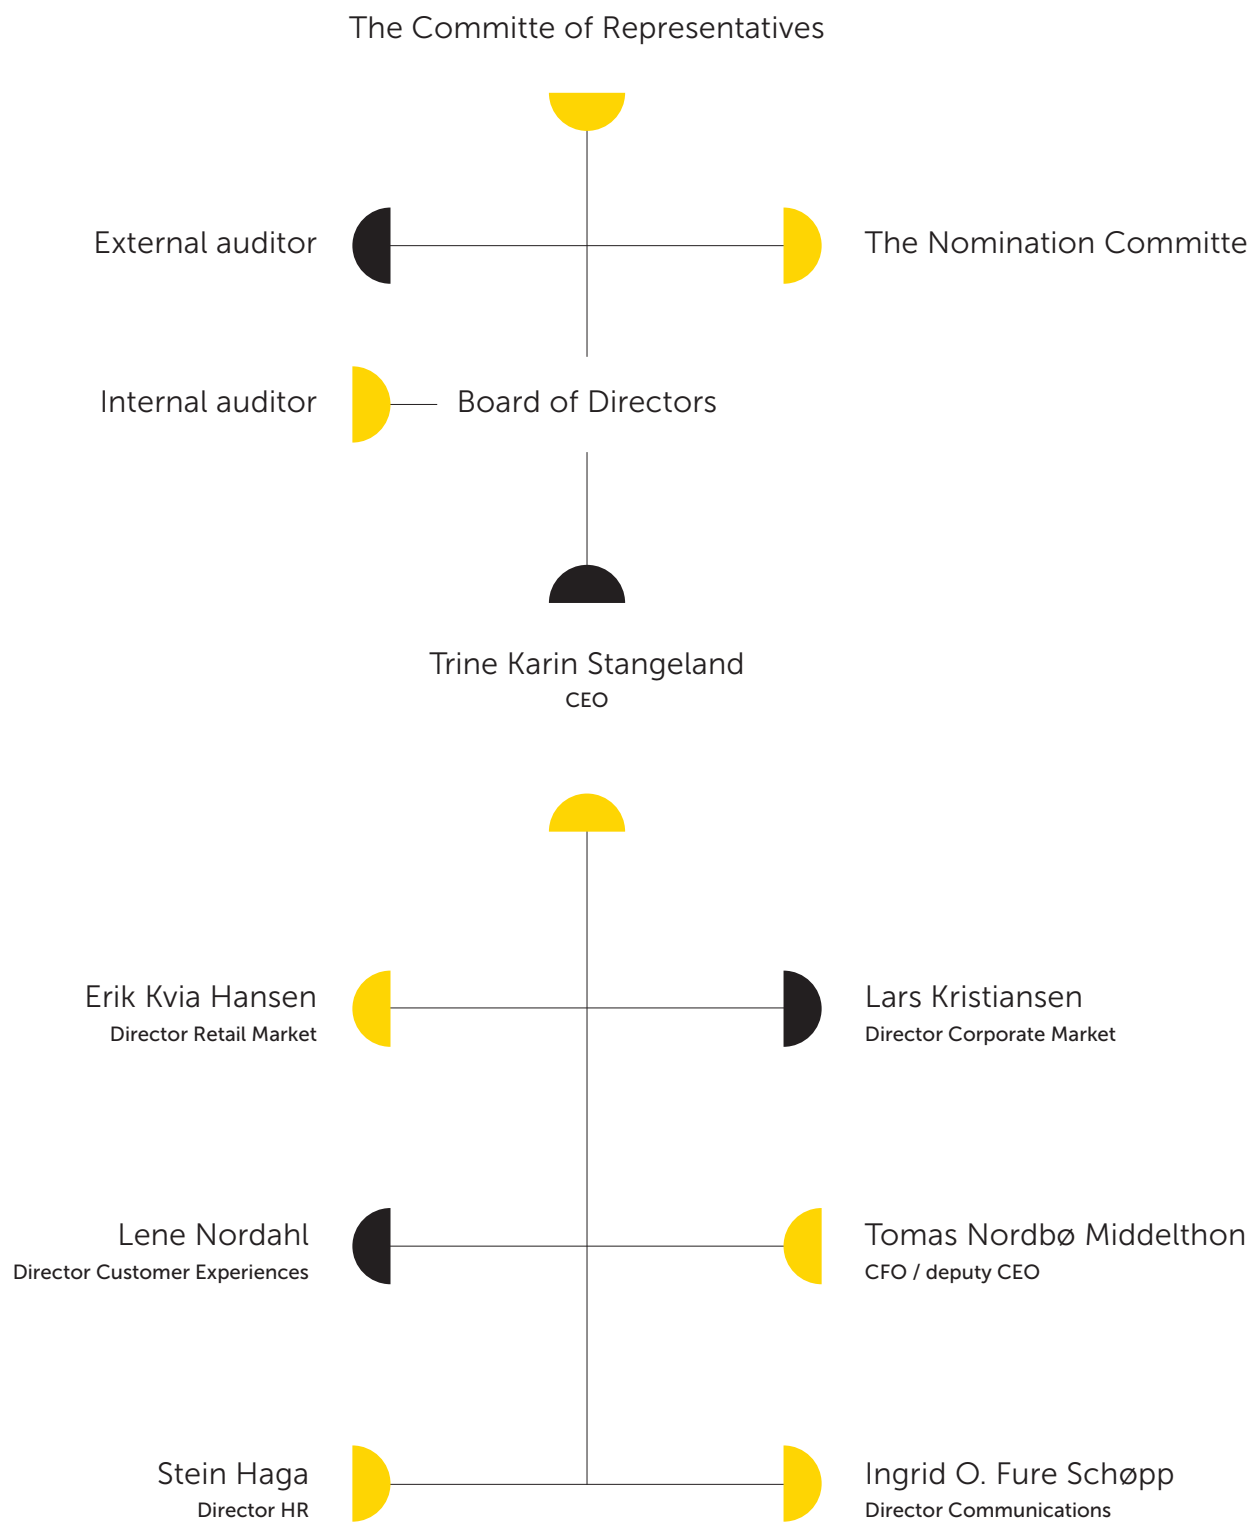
The Committe of Representatives

External auditor

The Nomination Committe

Internal auditor

Board of Directors

Trine Karin Stangeland
CEO

Erik Kvia Hansen
Director Retail Market

Lars Kristiansen
Director Corporate Market

Lene Nordahl
Director Customer Experiences

Tomas Nordbø Middelthon
CFO / deputy CEO

Stein Haga
Director HR

Ingrid O. Fure Schøpp
Director Communications